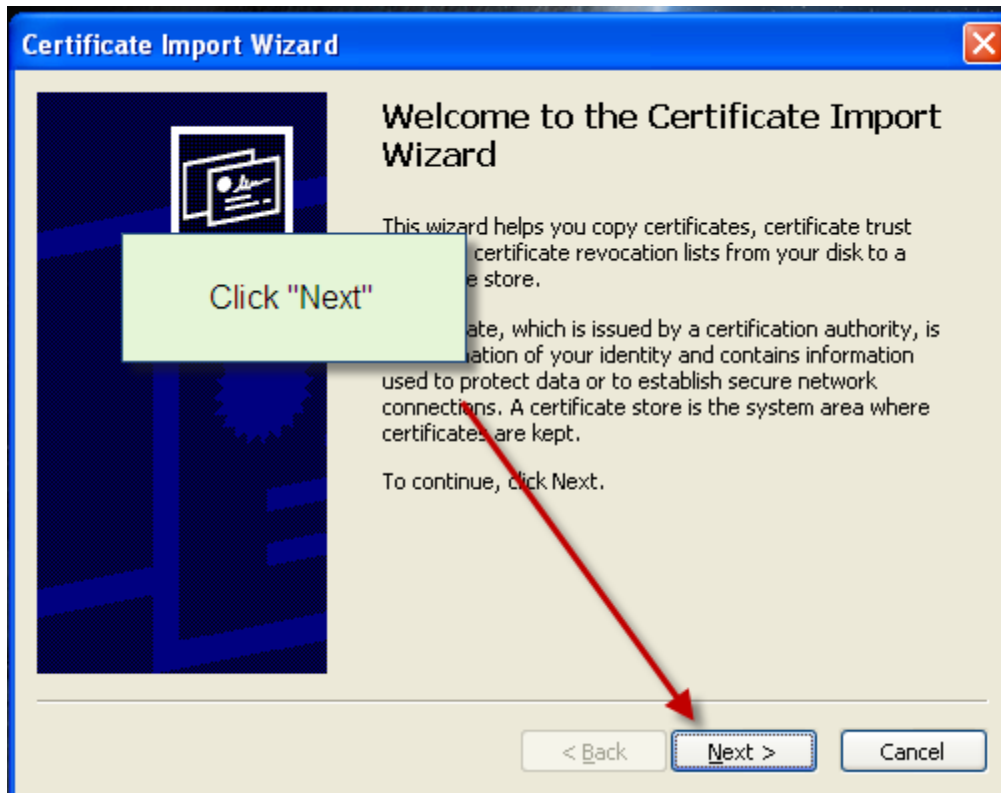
Certificate Import Wizard

Welcome to the Certificate Import Wizard

This wizard helps you copy certificates, certificate trust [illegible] certificate revocation lists from your disk to a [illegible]e store.

Click "Next"

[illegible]ate, which is issued by a certification authority, is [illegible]ation of your identity and contains information used to protect data or to establish secure network connections. A certificate store is the system area where certificates are kept.

To continue, click Next.

< Back
Next >
Cancel